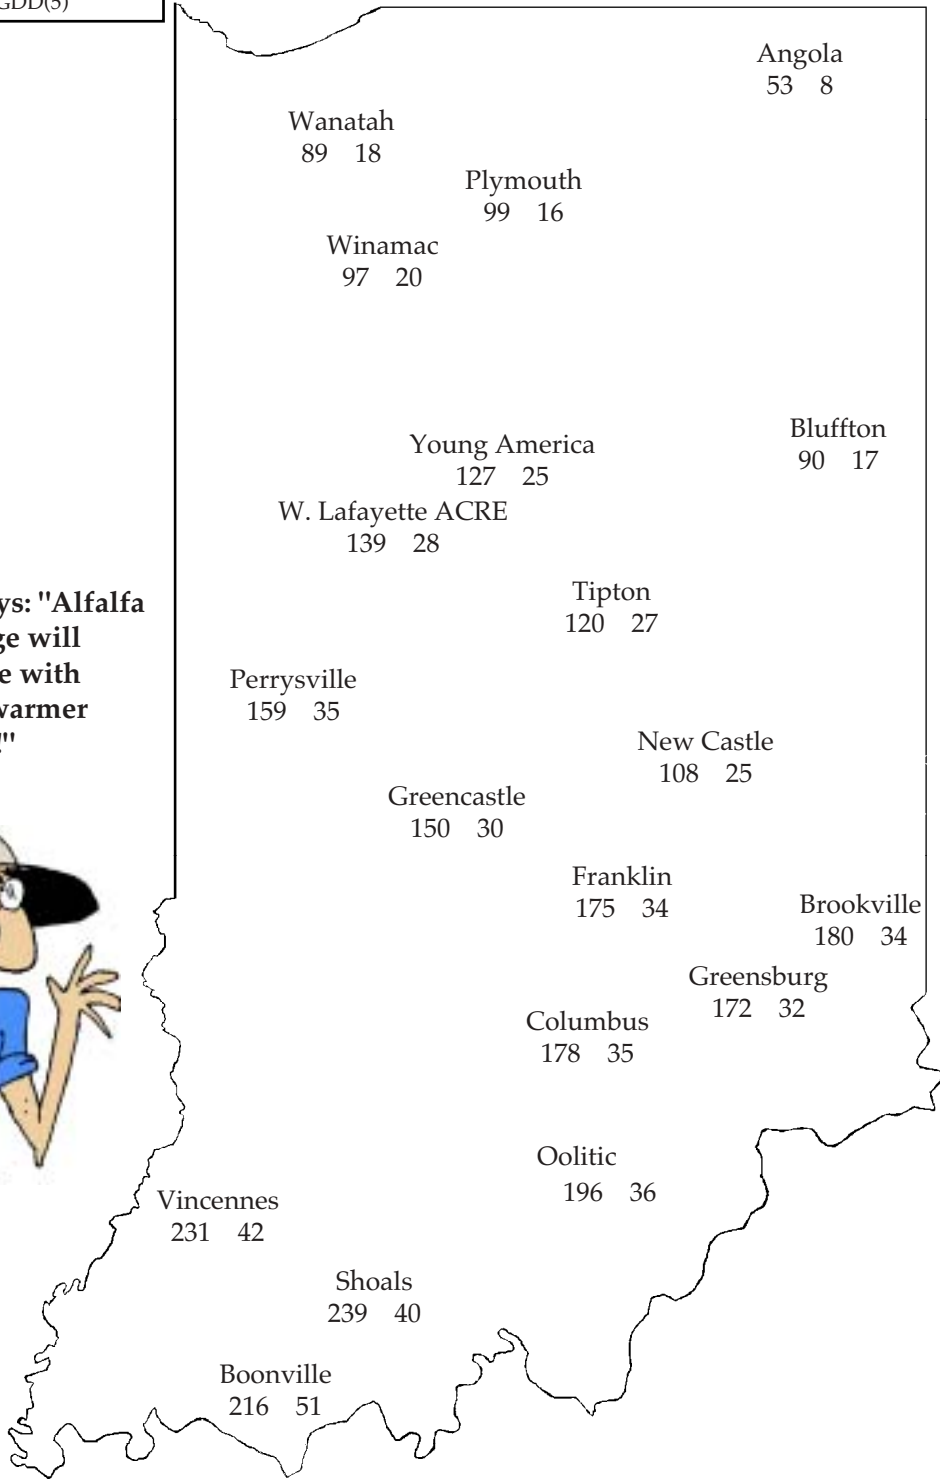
GDD(5)

Angola
53 8

Wanatah
89 18

Plymouth
99 16

Winamac
97 20

Bluffton
90 17

Young America
127 25

W. Lafayette ACRE
139 28

ys: "Alfalfa ge will e with warmer "

Tipton
120 27

Perrysville
159 35

New Castle
108 25

Greencastle
150 30

Franklin
175 34

Brookville
180 34

Greensburg
172 32

Columbus
178 35

Oolitic
196 36

Vincennes
231 42

Shoals
239 40

Boonville
216 51